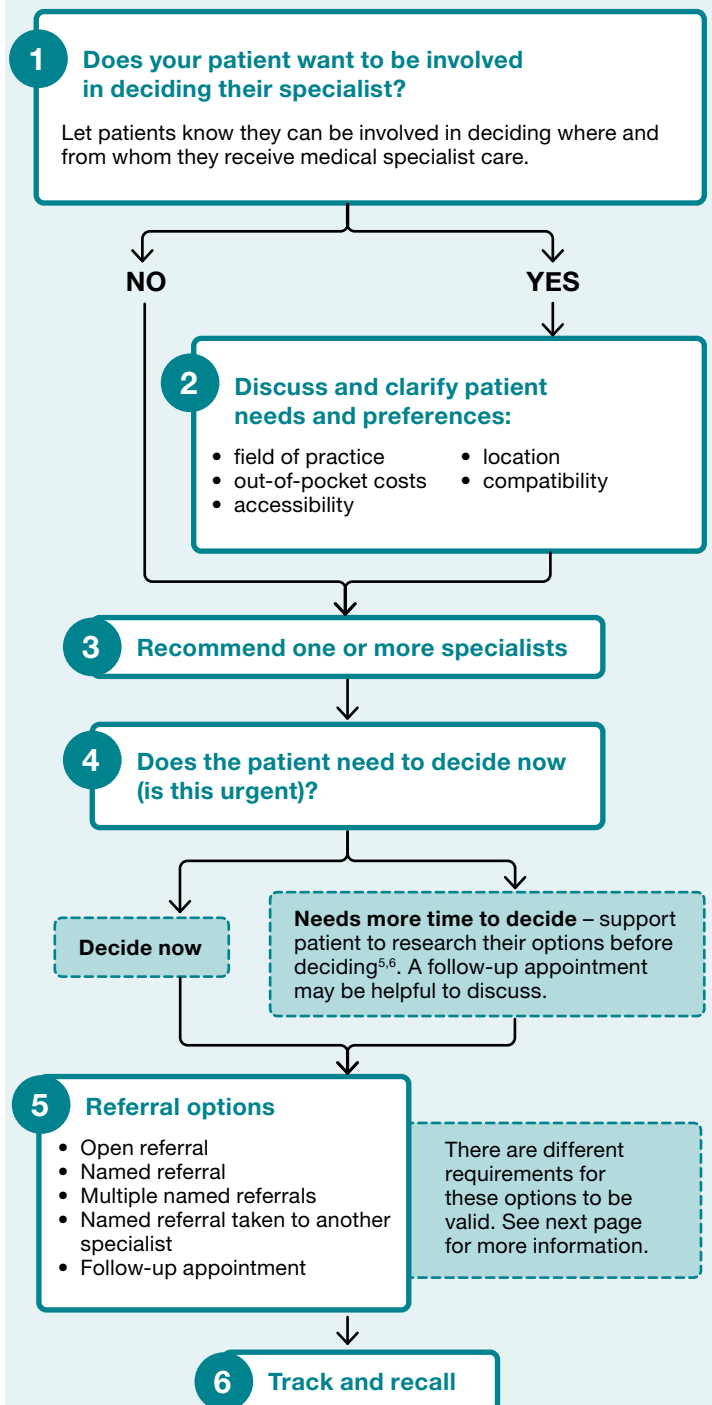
1 Does your patient want to be involved in deciding their specialist?

Let patients know they can be involved in deciding where and from whom they receive medical specialist care.

NO

YES

2 Discuss and clarify patient needs and preferences:

- field of practice
- out-of-pocket costs
- accessibility
- location
- compatibility

3 Recommend one or more specialists

4 Does the patient need to decide now (is this urgent)?

Decide now

Needs more time to decide – support patient to research their options before deciding$^{5,6}$. A follow-up appointment may be helpful to discuss.

5 Referral options

- Open referral
- Named referral
- Multiple named referrals
- Named referral taken to another specialist
- Follow-up appointment

There are different requirements for these options to be valid. See next page for more information.

6 Track and recall